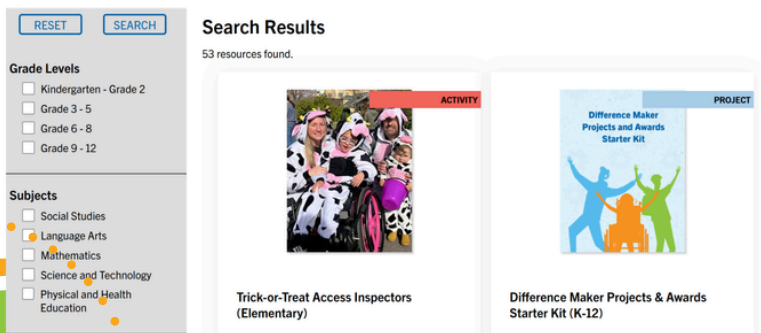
RESET SEARCH

Grade Levels
Kindergarten - Grade 2
Grade 3 - 5
Grade 6 - 8
Grade 9 - 12

Subjects
Social Studies
Language Arts
Mathematics
Science and Technology
Physical and Health Education

Search Results
53 resources found.

ACTIVITY
Trick-or-Treat Access Inspectors (Elementary)

PROJECT
Difference Maker Projects and Awards Starter Kit
Difference Maker Projects & Awards Starter Kit (K-12)